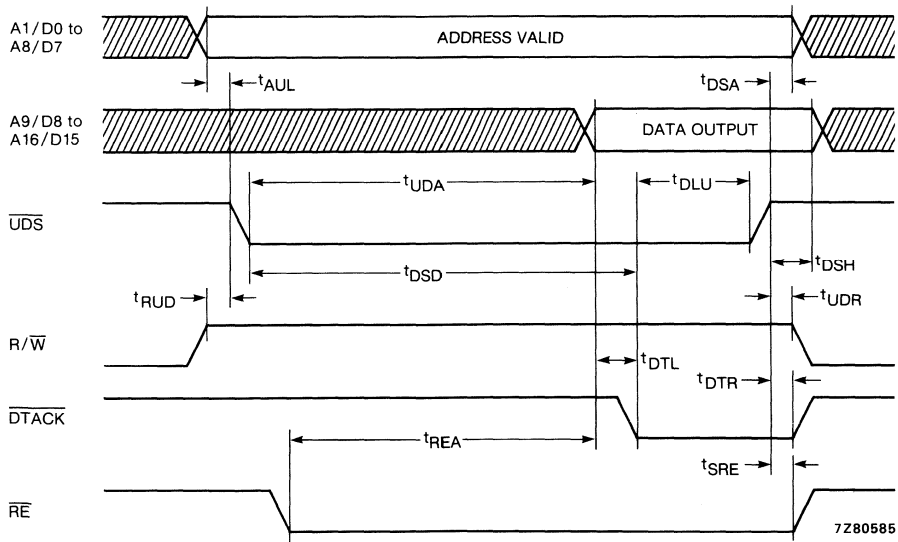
A1/D0 to A8/D7

ADDRESS VALID

$t_{AUL}$

$t_{DSA}$

A9/D8 to A16/D15

DATA OUTPUT

$t_{UDA}$

$t_{DLU}$

$\overline{UDS}$

$t_{DSD}$

$t_{DSH}$

$t_{RUD}$

$t_{UDR}$

$R/\overline{W}$

$t_{DTL}$

$t_{DTR}$

$\overline{DTACK}$

$t_{REA}$

$t_{SRE}$

$\overline{RE}$

7Z80585